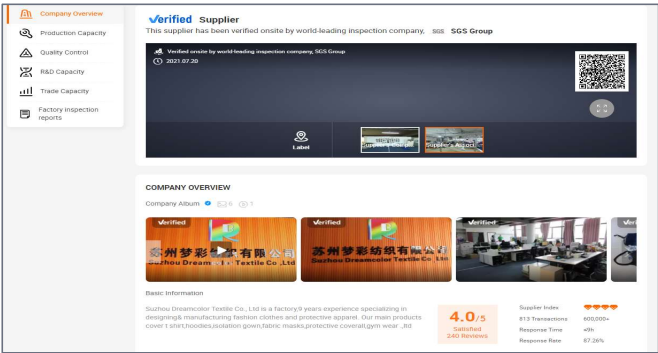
Company Overview
Production Capacity
Quality Control
R&D Capacity
Trade Capacity
Factory Inspection reports

Verified Supplier
This supplier has been verified onsite by world-leading inspection company, SGS SGS Group

Verified onsite by world-leading inspection company, SGS Group
2021.07.20

Label
Supplier's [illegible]
Supplier's Abroad

COMPANY OVERVIEW
Company Album 6 1

Verified
苏州梦彩纺织有限公司
Suzhou Dream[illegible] Textile Co.,Ltd

Verified
苏州梦彩纺织有限公司
Suzhou Dreamcolor Textile Co.,Ltd

Verified

Verified

Basic Information
Suzhou Dreamcolor Textile Co., Ltd is a factory,9 years experience specializing in designing& manufacturing fashion clothes and protective apparel. Our main products cover t shirt,hoodies,isolation gown,fabric masks,protective coverall,gym wear ,,ltd

4.0/5
Satisfied
240 Reviews

Supplier Index
613 Transactions 600,000+
Response Time ≤9h
Response Rate 87.26%